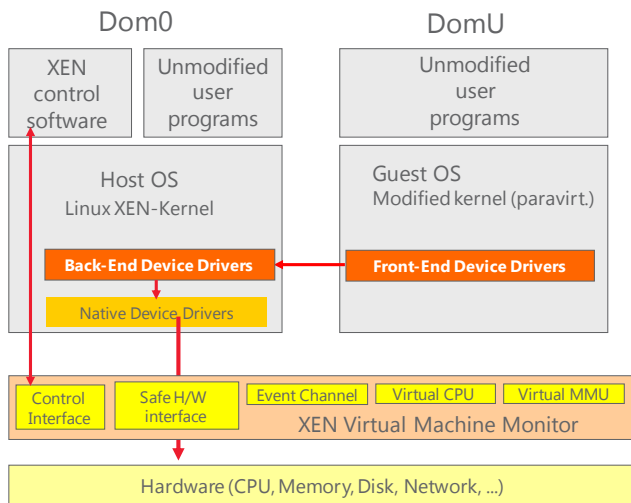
Dom0

DomU

XEN control software

Unmodified user programs

Unmodified user programs

Host OS
Linux XEN-Kernel

Guest OS
Modified kernel (paravirt.)

Back-End Device Drivers

Front-End Device Drivers

Native Device Drivers

Control Interface

Safe H/W interface

Event Channel

Virtual CPU

Virtual MMU

XEN Virtual Machine Monitor

Hardware (CPU, Memory, Disk, Network, ...)